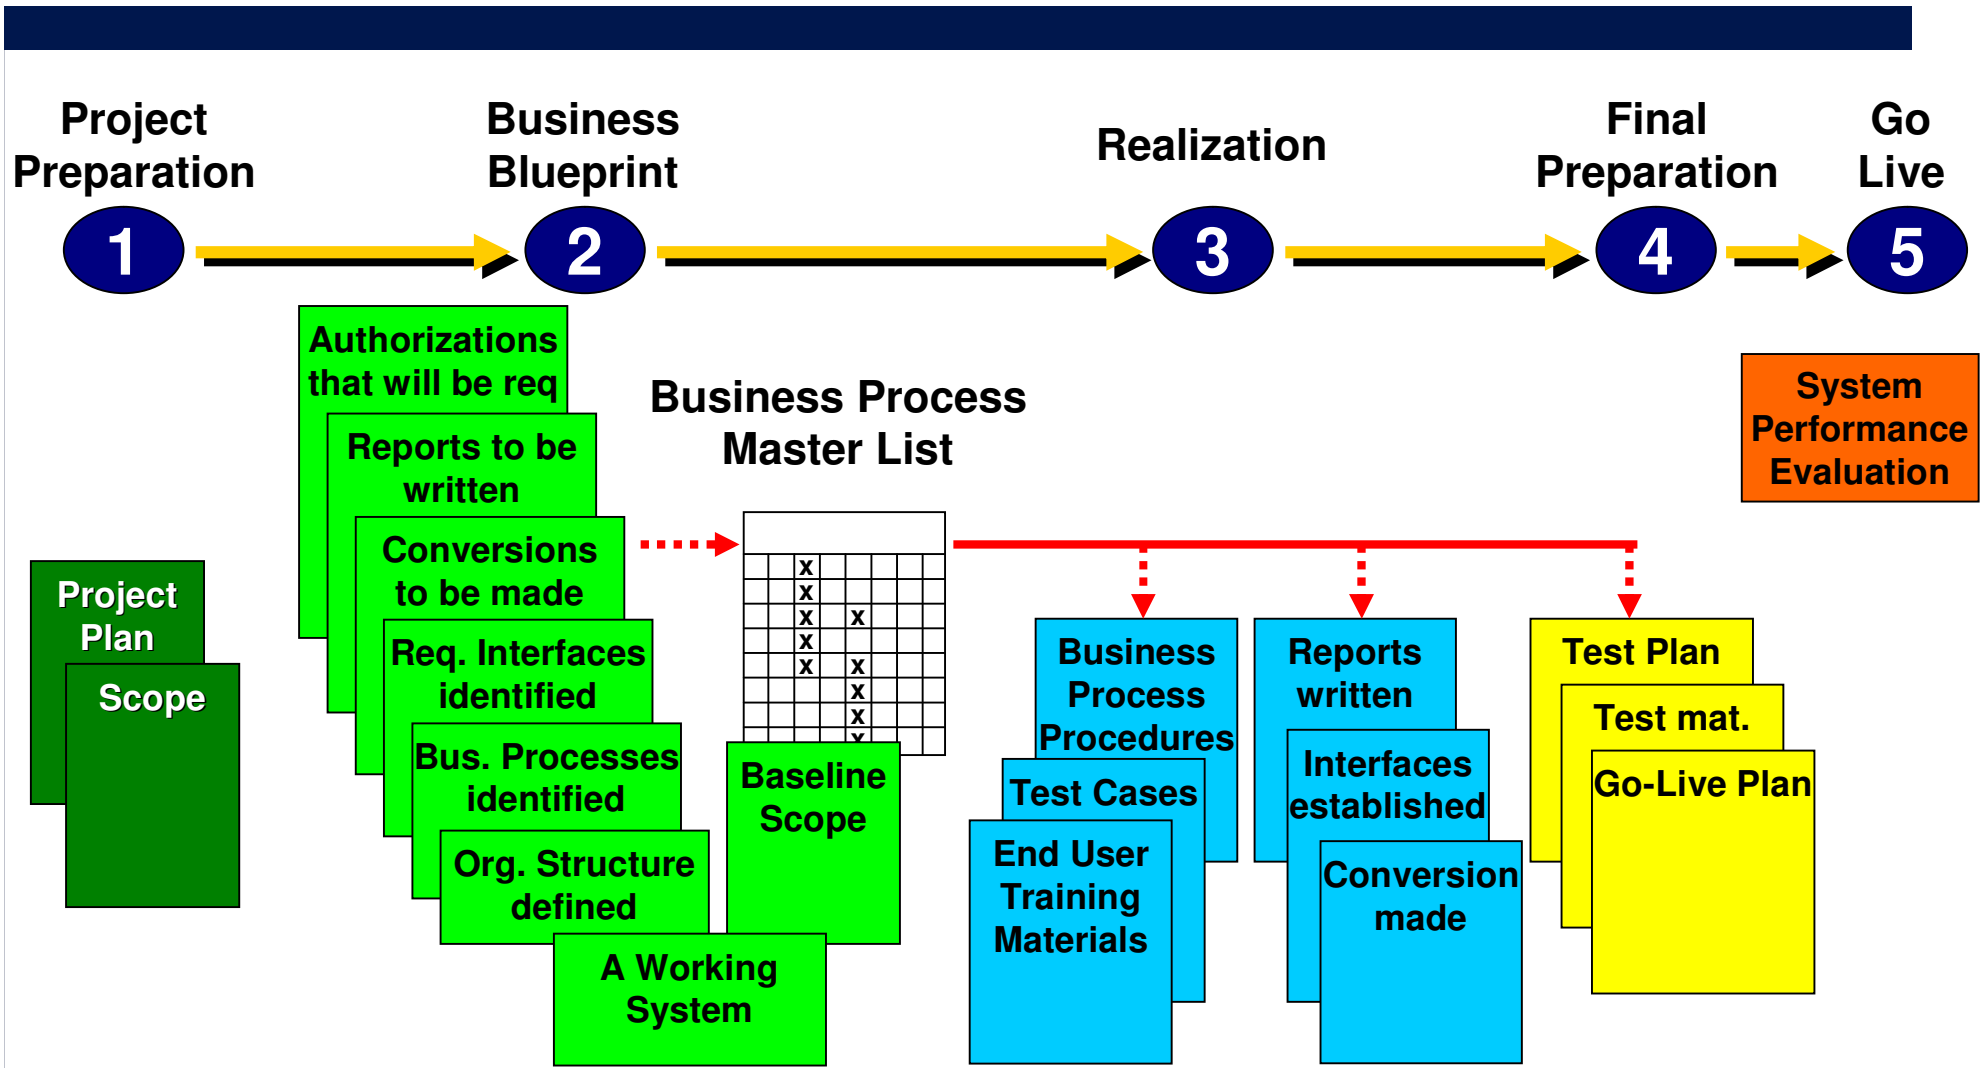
Project Preparation

Business Blueprint

Realization

Final Preparation

Go Live

1

2

3

4

5

Project Plan

Scope

Authorizations that will be req

Reports to be written

Conversions to be made

Req. Interfaces identified

Bus. Processes identified

Org. Structure defined

A Working System

Business Process Master List

x x x x x x x x x x

Baseline Scope

Business Process Procedures

Test Cases

End User Training Materials

Reports written

Interfaces established

Conversion made

Test Plan

Test mat.

Go-Live Plan

System Performance Evaluation